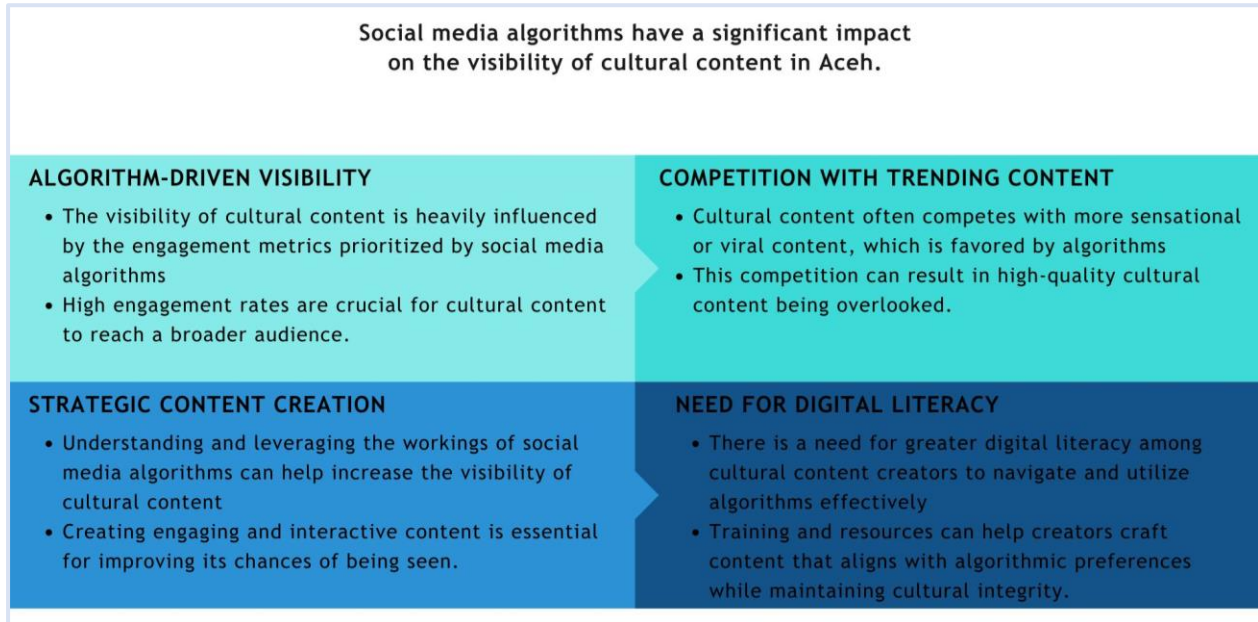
Social media algorithms have a significant impact on the visibility of cultural content in Aceh.

ALGORITHM-DRIVEN VISIBILITY

• The visibility of cultural content is heavily influenced by the engagement metrics prioritized by social media algorithms
• High engagement rates are crucial for cultural content to reach a broader audience.

COMPETITION WITH TRENDING CONTENT

• Cultural content often competes with more sensational or viral content, which is favored by algorithms
• This competition can result in high-quality cultural content being overlooked.

STRATEGIC CONTENT CREATION

• Understanding and leveraging the workings of social media algorithms can help increase the visibility of cultural content
• Creating engaging and interactive content is essential for improving its chances of being seen.

NEED FOR DIGITAL LITERACY

• There is a need for greater digital literacy among cultural content creators to navigate and utilize algorithms effectively
• Training and resources can help creators craft content that aligns with algorithmic preferences while maintaining cultural integrity.